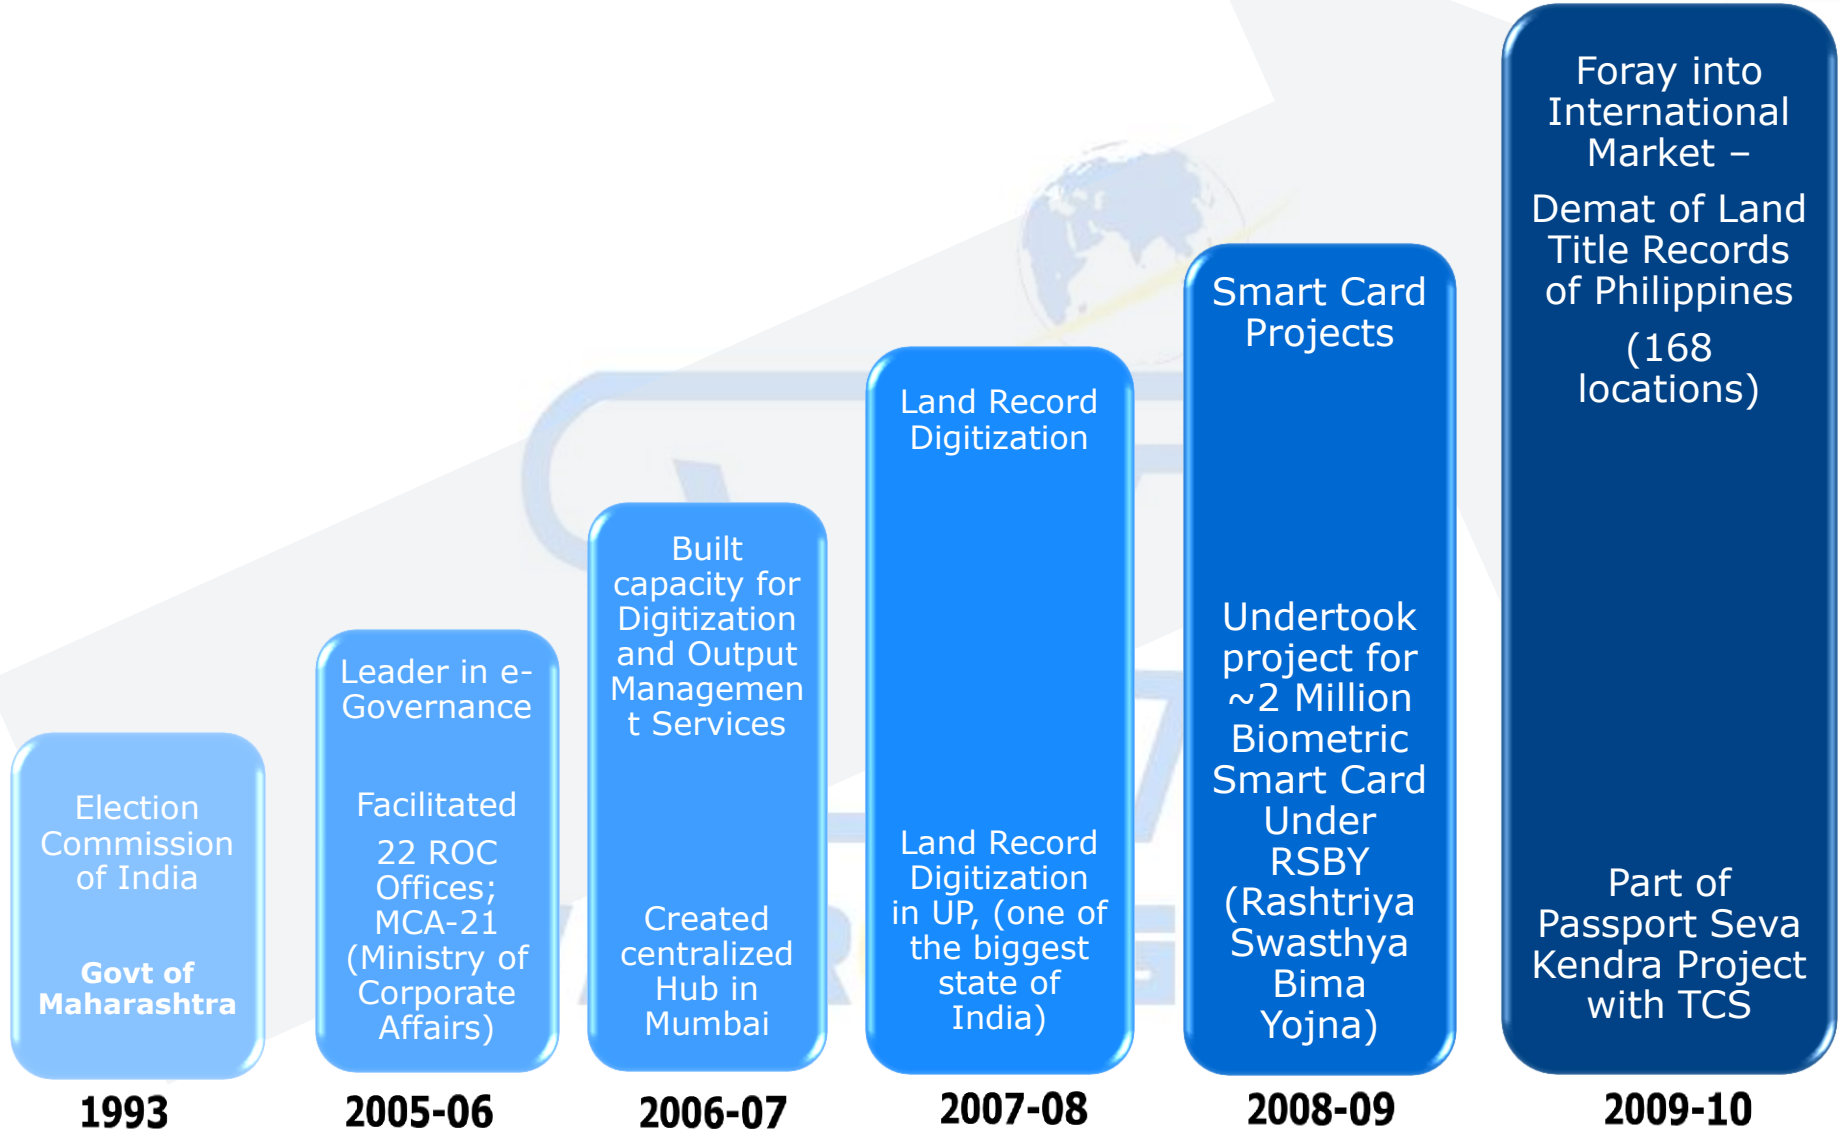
Election Commission of India

Govt of Maharashtra

1993

Leader in e-Governance

Facilitated

22 ROC Offices; MCA-21 (Ministry of Corporate Affairs)

2005-06

Built capacity for Digitization and Output Management Services

Created centralized Hub in Mumbai

2006-07

Land Record Digitization

Land Record Digitization in UP, (one of the biggest state of India)

2007-08

Smart Card Projects

Undertook project for ~2 Million Biometric Smart Card Under RSBY (Rashtriya Swasthya Bima Yojna)

2008-09

Foray into International Market –

Demat of Land Title Records of Philippines

(168 locations)

Part of Passport Seva Kendra Project with TCS

2009-10